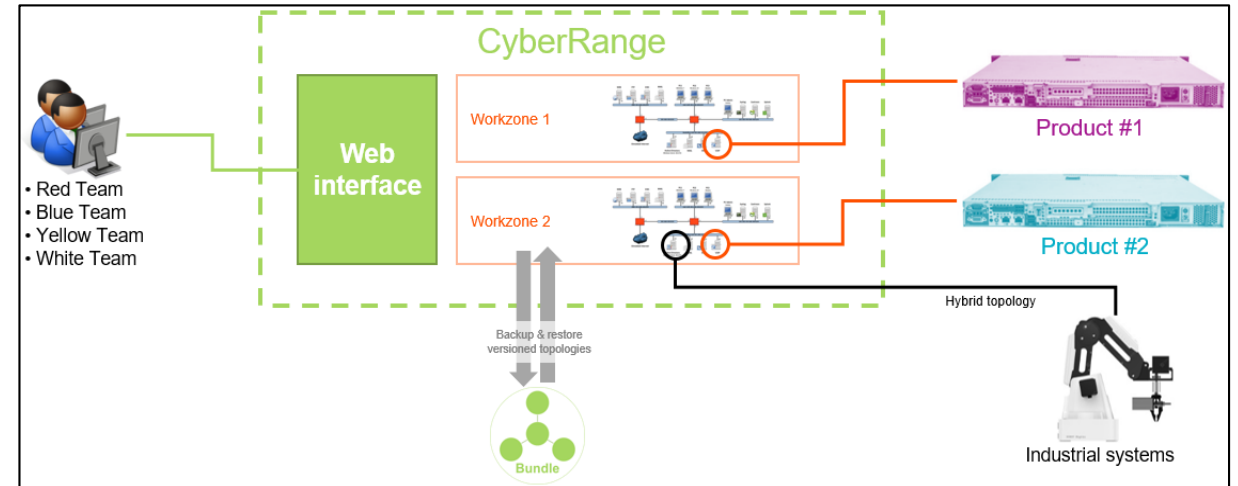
CyberRange

• Red Team
• Blue Team
• Yellow Team
• White Team

Web interface

Workzone 1

Workzone 2

Product #1

Product #2

Hybrid topology

Backup & restore versioned topologies

Bundle

Industrial systems